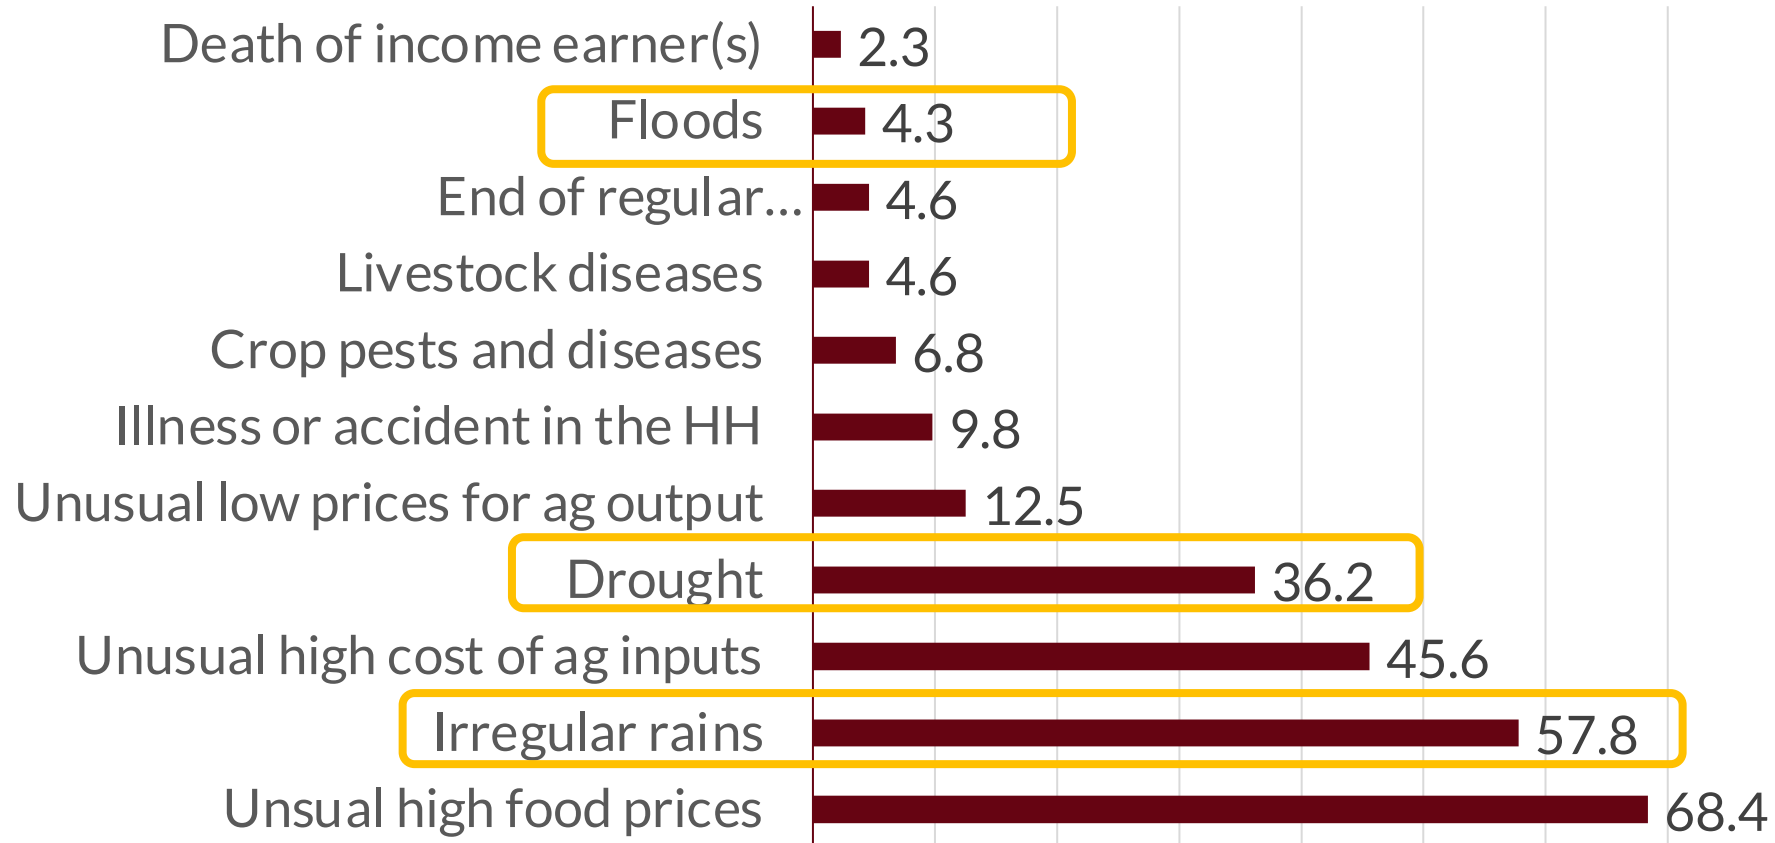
| Category | Value |
|---|---|
| Death of income earner(s) | 2.3 |
| Floods | 4.3 |
| End of regular… | 4.6 |
| Livestock diseases | 4.6 |
| Crop pests and diseases | 6.8 |
| Illness or accident in the HH | 9.8 |
| Unusual low prices for ag output | 12.5 |
| Drought | 36.2 |
| Unusual high cost of ag inputs | 45.6 |
| Irregular rains | 57.8 |
| Unsual high food prices | 68.4 |